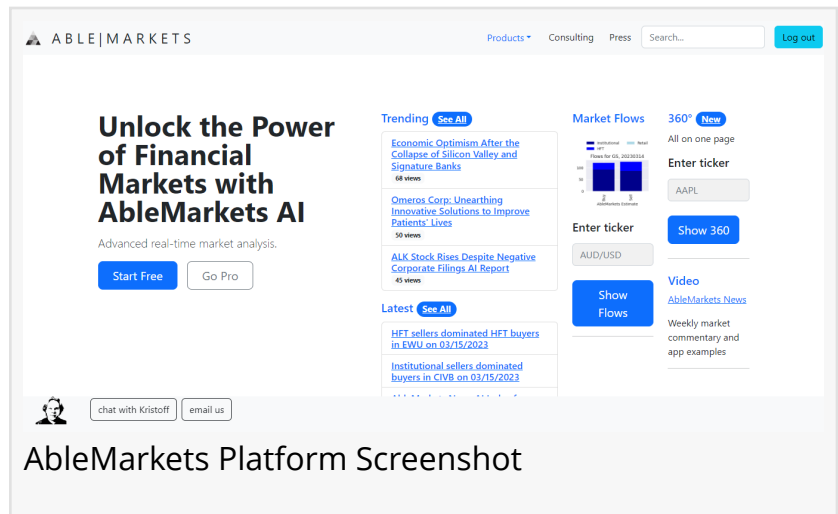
ABLE|MARKETS

Products▾ Consulting Press Search... Log out

Unlock the Power of Financial Markets with AbleMarkets AI

Advanced real-time market analysis.

Start Free Go Pro

Trending See All

Economic Optimism After the Collapse of Silicon Valley and Signature Banks
68 views

Omeros Corp: Unearthing Innovative Solutions to Improve Patients' Lives
50 views

ALK Stock Rises Despite Negative Corporate Filings AI Report
45 views

Latest See All

HFT sellers dominated HFT buyers in EWU on 03/15/2023

Institutional sellers dominated buyers in CIVB on 03/15/2023

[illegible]

Market Flows

Flows for GS, 20230314

Enter ticker

AUD/USD

Show Flows

360° New

All on one page

Enter ticker

AAPL

Show 360

Video

AbleMarkets News

Weekly market commentary and app examples

chat with Kristoff email us

AbleMarkets Platform Screenshot